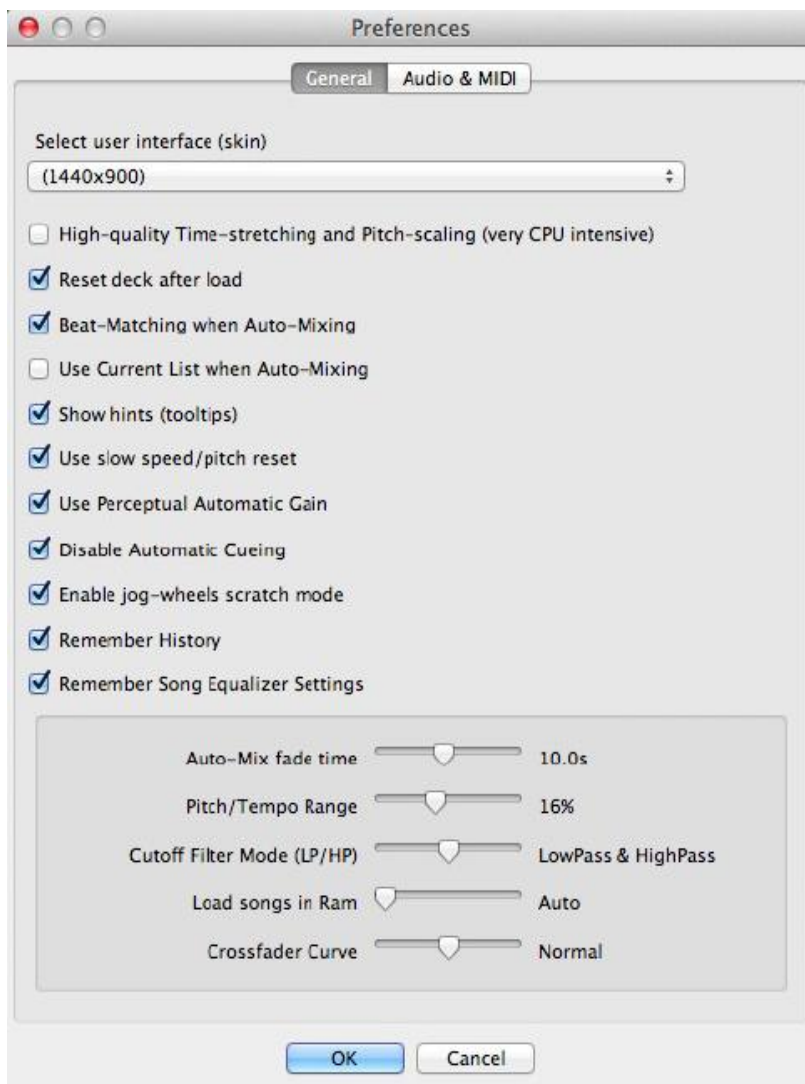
Preferences

General | Audio & MIDI

Select user interface (skin)

(1440x900)

High-quality Time-stretching and Pitch-scaling (very CPU intensive)

Reset deck after load

Beat-Matching when Auto-Mixing

Use Current List when Auto-Mixing

Show hints (tooltips)

Use slow speed/pitch reset

Use Perceptual Automatic Gain

Disable Automatic Cueing

Enable jog-wheels scratch mode

Remember History

Remember Song Equalizer Settings

| | |
|---|---|
| Auto-Mix fade time | 10.0s |
| Pitch/Tempo Range | 16% |
| Cutoff Filter Mode (LP/HP) | LowPass & HighPass |
| Load songs in Ram | Auto |
| Crossfader Curve | Normal |

OK | Cancel